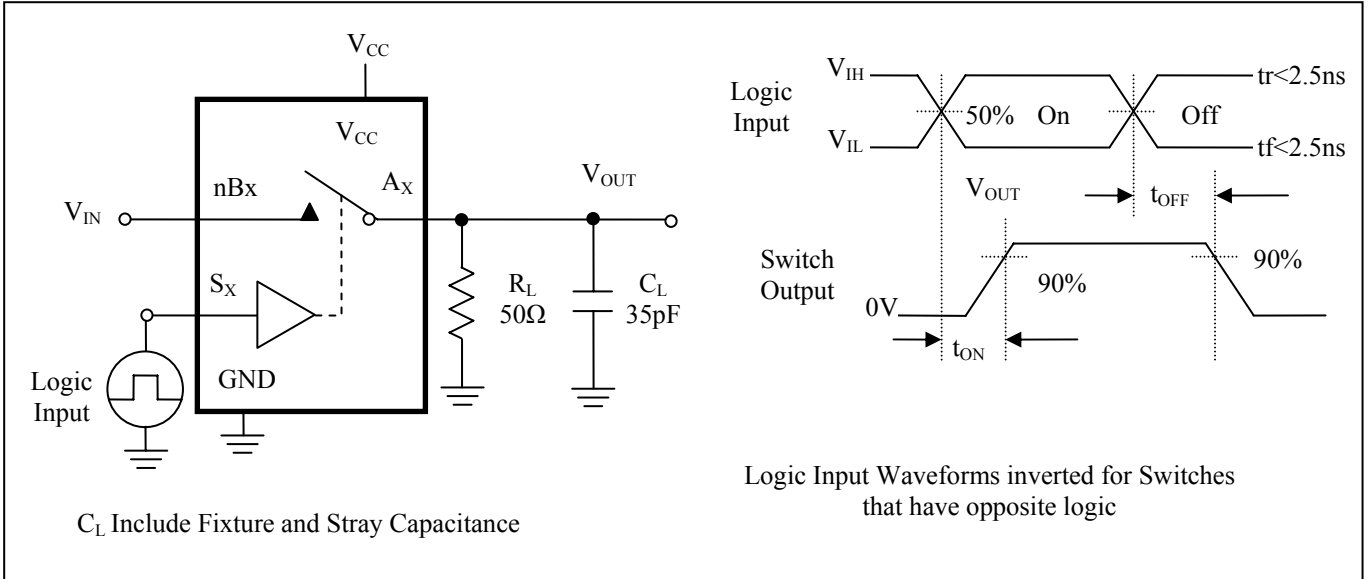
$V_{CC}$

$V_{CC}$

nBx

$A_X$

$V_{OUT}$

$V_{IN}$

$S_X$

$R_L$
$50\Omega$

$C_L$
35pF

Logic
Input

GND

$C_L$ Include Fixture and Stray Capacitance

Logic
Input

$V_{IH}$

$V_{IL}$

50%

On

Off

tr<2.5ns

tf<2.5ns

$V_{OUT}$

$t_{OFF}$

Switch
Output

0V

90%

90%

$t_{ON}$

Logic Input Waveforms inverted for Switches that have opposite logic